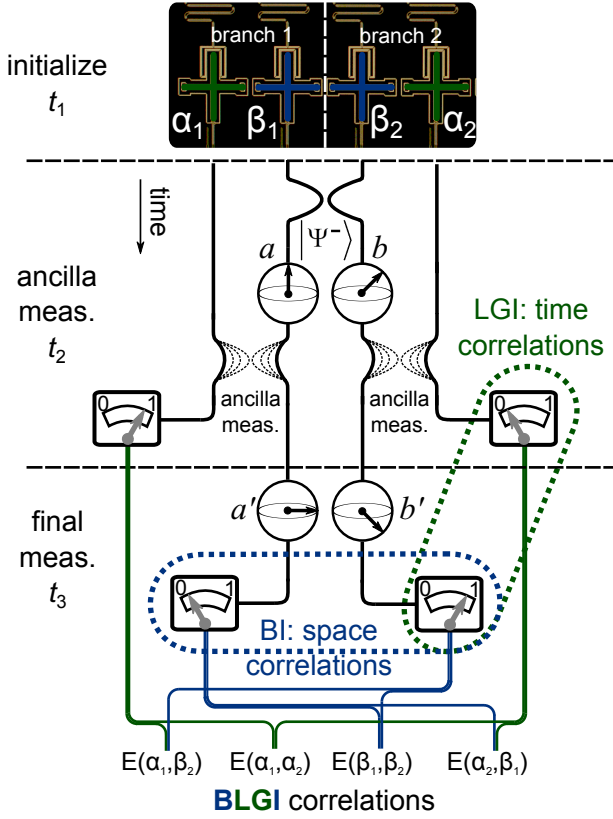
branch 1

branch 2

$\alpha_1$ $\beta_1$ $\beta_2$ $\alpha_2$

initialize
$t_1$

time

$a$ $|\Psi^-\rangle$ $b$

ancilla meas.
$t_2$

LGI: time correlations

0 1

ancilla meas.

ancilla meas.

0 1

final meas.
$t_3$

$a'$ $b'$

0 1

0 1

BI: space correlations

E($\alpha_1$,$\beta_2$) E($\alpha_1$,$\alpha_2$) E($\beta_1$,$\beta_2$) E($\alpha_2$,$\beta_1$)

BLGI correlations